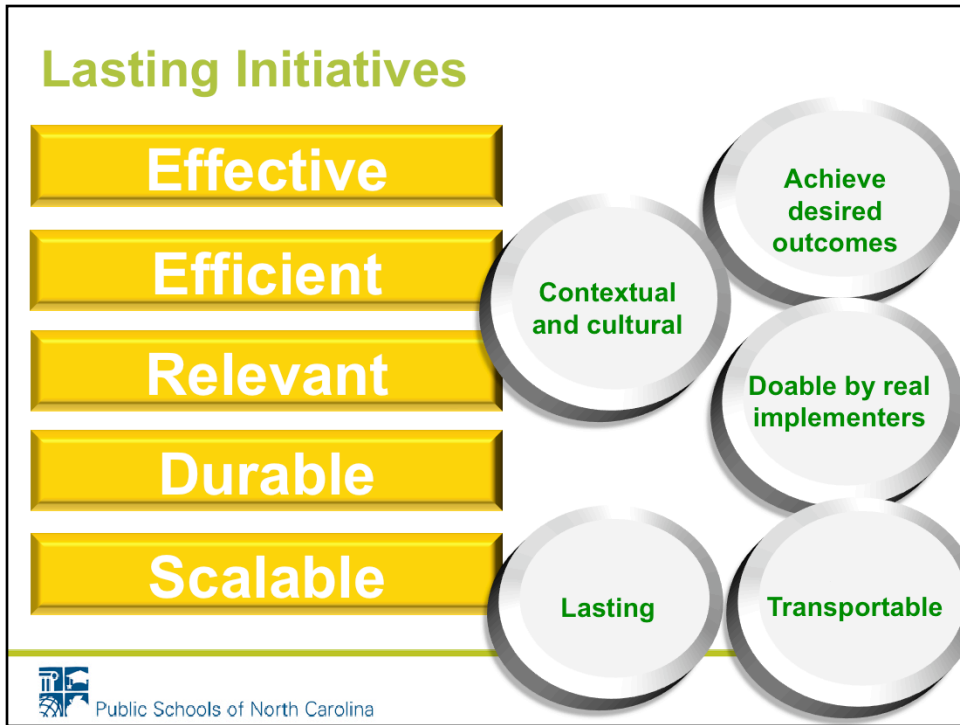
Lasting Initiatives

Effective

Efficient

Relevant

Durable

Scalable

Achieve desired outcomes

Contextual and cultural

Doable by real implementers

Lasting

Transportable

Public Schools of North Carolina